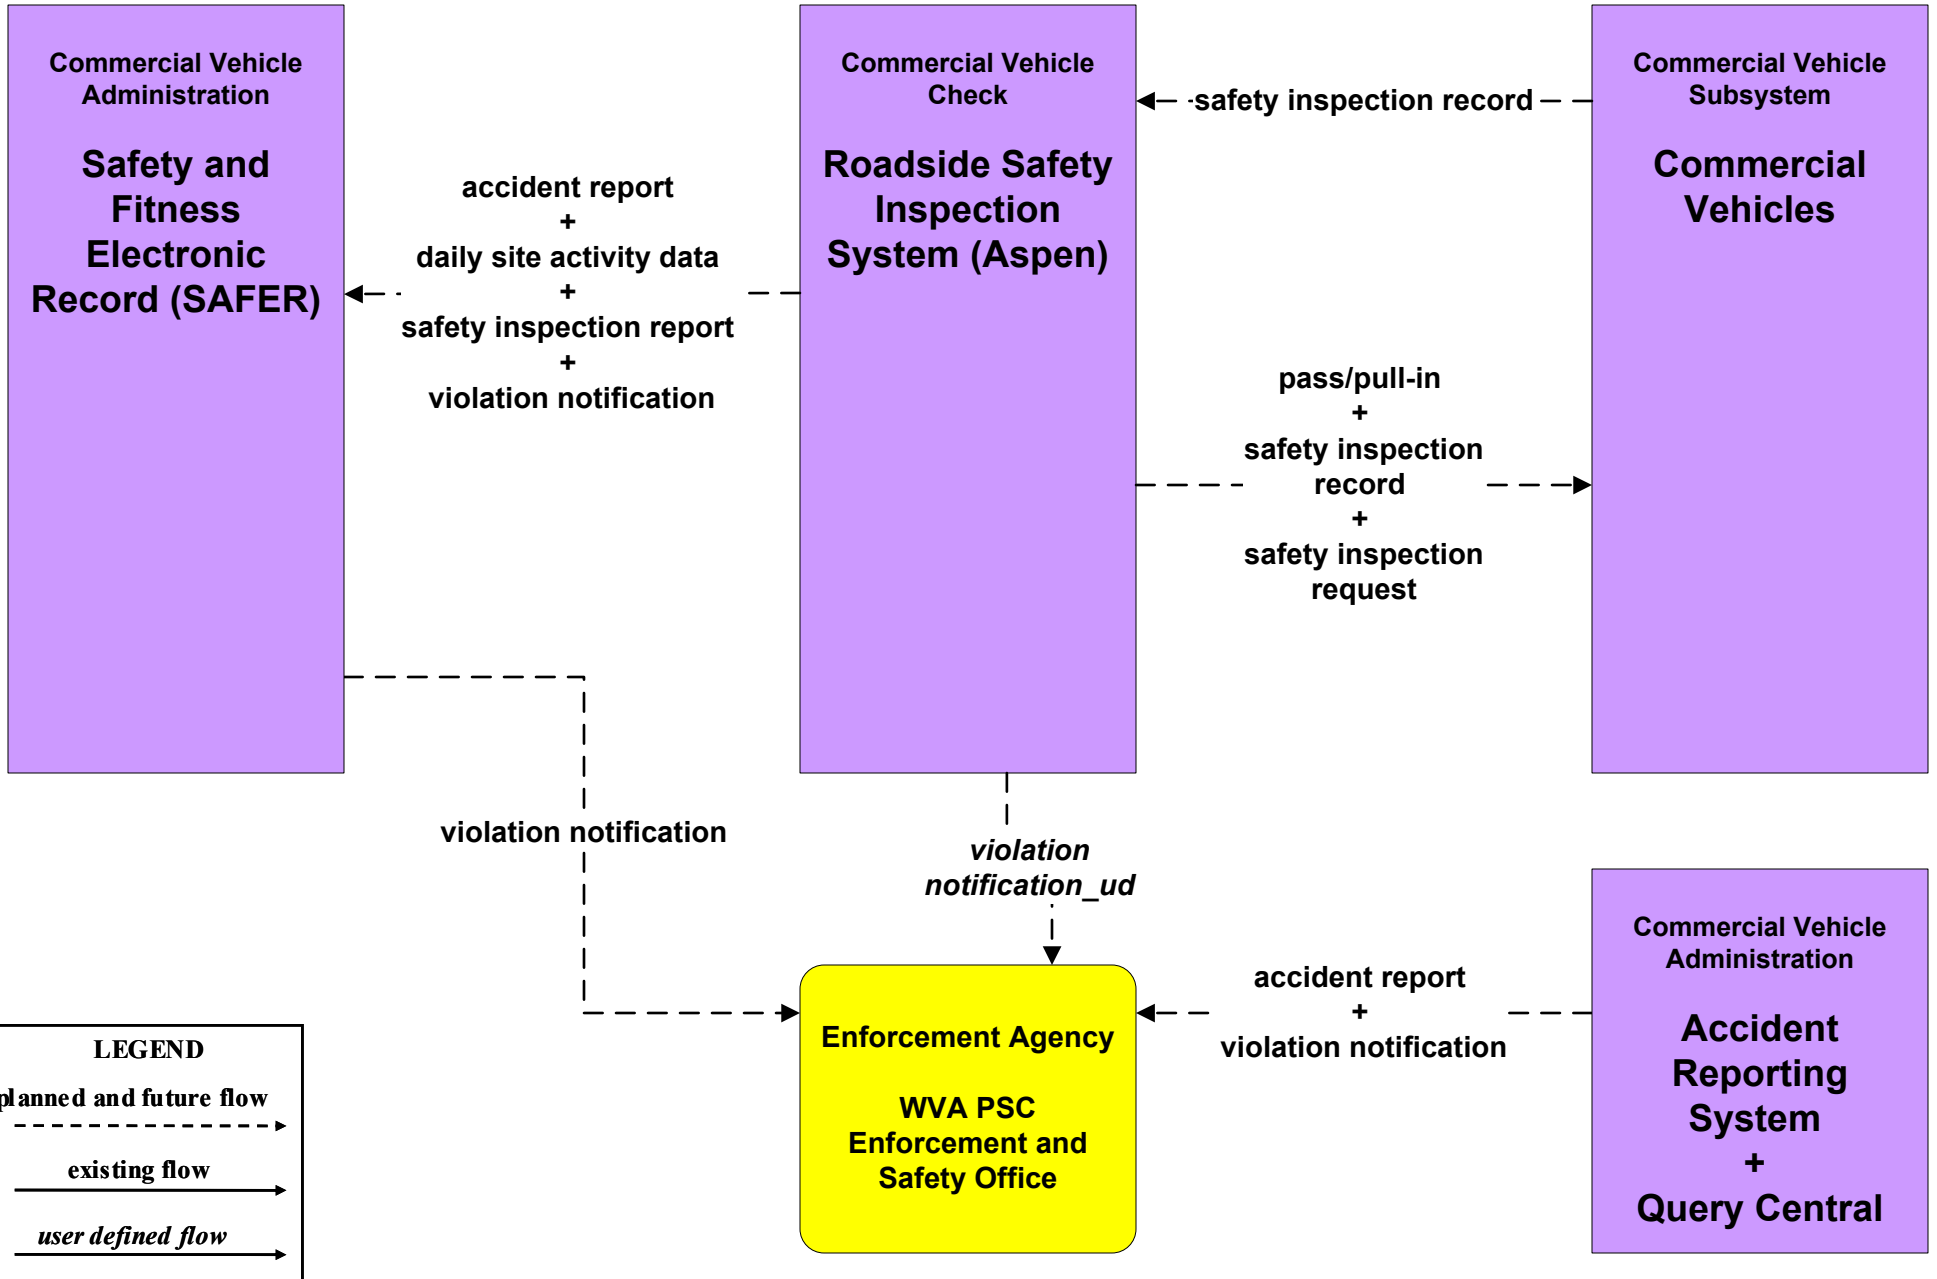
Commercial Vehicle Administration

Safety and Fitness Electronic Record (SAFER)

Commercial Vehicle Check

Roadside Safety Inspection System (Aspen)

Commercial Vehicle Subsystem

Commercial Vehicles

safety inspection record

accident report
+
daily site activity data
+
safety inspection report
+
violation notification

pass/pull-in
+
safety inspection record
+
safety inspection request

violation notification

violation notification_ud

Commercial Vehicle Administration

Accident Reporting System
+
Query Central

accident report
+
violation notification

Enforcement Agency

WVA PSC Enforcement and Safety Office

LEGEND
planned and future flow
existing flow
user defined flow